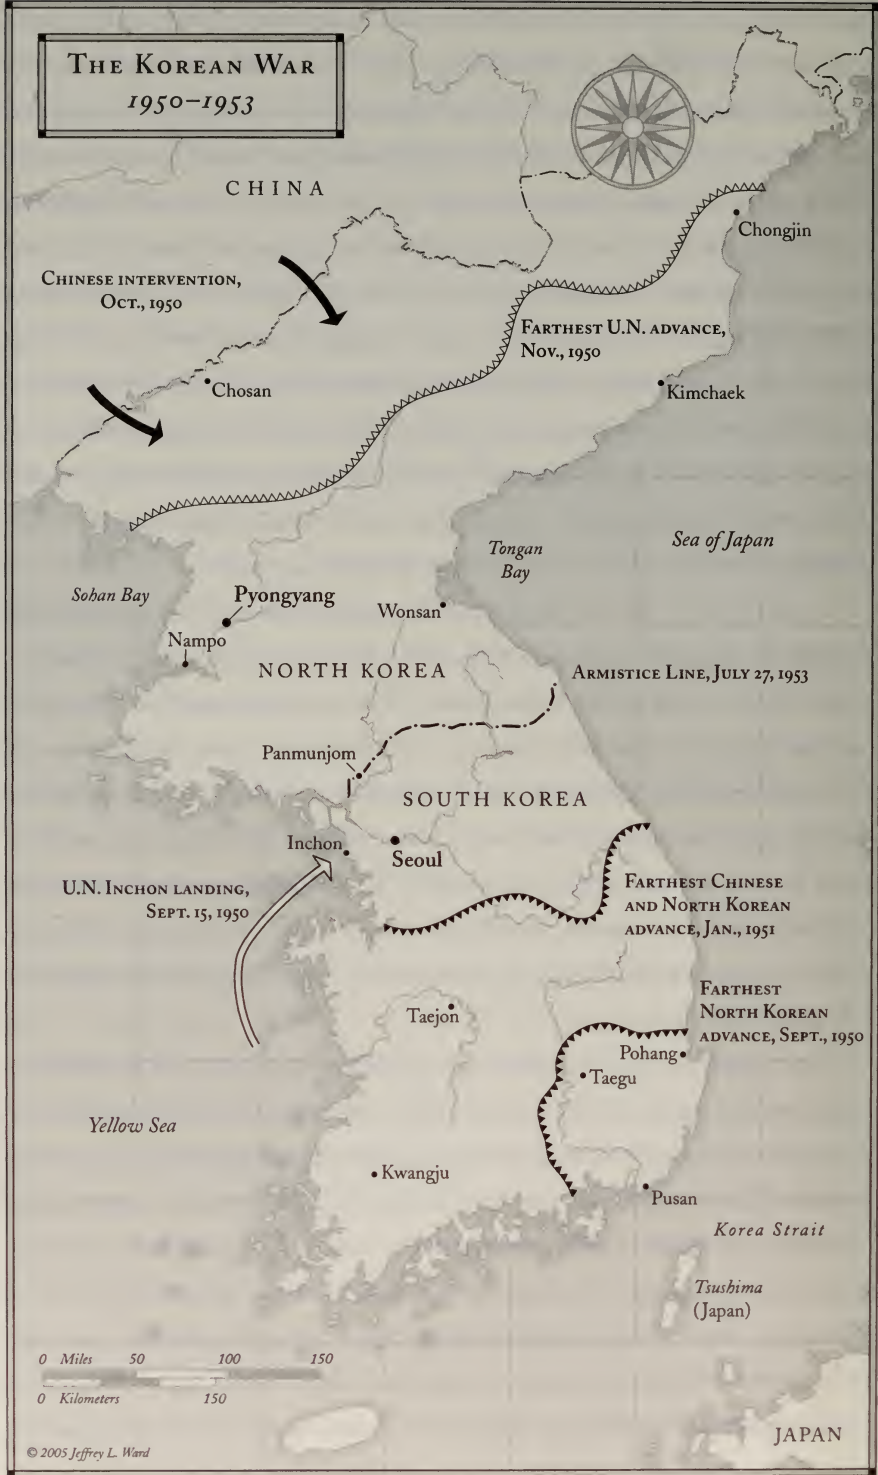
The Korean War
1950–1953

CHINA

Chongjin

Chinese intervention, Oct., 1950

Farthest U.N. advance, Nov., 1950

Chosan

Kimchaek

Tongan Bay

Sea of Japan

Sohan Bay

Pyongyang

Wonsan

Nampo

NORTH KOREA

Armistice Line, July 27, 1953

Panmunjom

SOUTH KOREA

Inchon

Seoul

U.N. Inchon landing, Sept. 15, 1950

Farthest Chinese and North Korean advance, Jan., 1951

Farthest North Korean advance, Sept., 1950

Taejon

Pohang

Taegu

Yellow Sea

Kwangju

Pusan

Korea Strait

Tsushima (Japan)

0 Miles 50 100 150

0 Kilometers 150

© 2005 Jeffrey L. Ward

JAPAN